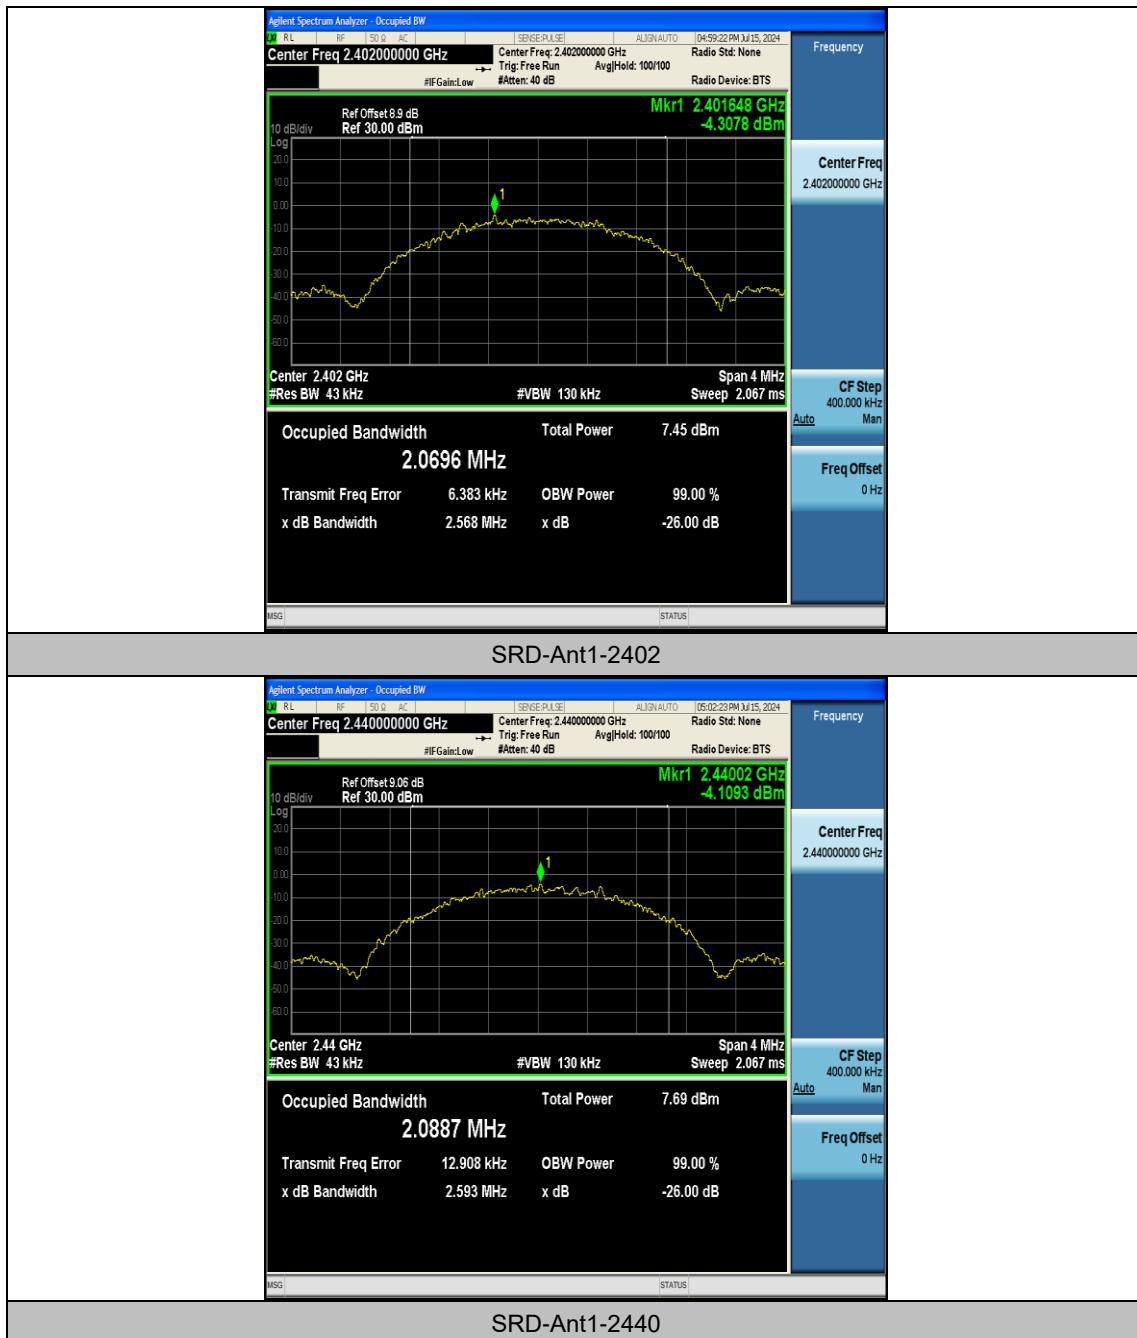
Agilent Spectrum Analyzer - Occupied BW
RL RF 50 Ω AC SENSE:PULSE ALIGN AUTO 04:59:22 PM Jul 15, 2024
Center Freq 2.402000000 GHz
Center Freq: 2.402000000 GHz
Trig: Free Run Avg|Hold: 100/100
#IFGain:Low #Atten: 40 dB
Radio Std: None
Radio Device: BTS
Frequency

Ref Offset 8.9 dB
10 dB/div Ref 30.00 dBm
Log
Mkr1 2.401648 GHz
-4.3078 dBm

20.0
10.0
0.00
-10.0
-20.0
-30.0
-40.0
-50.0
-60.0

Center 2.402 GHz
#Res BW 43 kHz
#VBW 130 kHz
Span 4 MHz
Sweep 2.067 ms

Occupied Bandwidth
2.0696 MHz
Total Power 7.45 dBm
Transmit Freq Error 6.383 kHz
OBW Power 99.00 %
x dB Bandwidth 2.568 MHz
x dB -26.00 dB

Center Freq
2.402000000 GHz
CF Step
400.000 kHz
Auto Man
Freq Offset
0 Hz

MSG STATUS

SRD-Ant1-2402

Agilent Spectrum Analyzer - Occupied BW
RL RF 50 Ω AC SENSE:PULSE ALIGN AUTO 05:02:23 PM Jul 15, 2024
Center Freq 2.440000000 GHz
Center Freq: 2.440000000 GHz
Trig: Free Run Avg|Hold: 100/100
#IFGain:Low #Atten: 40 dB
Radio Std: None
Radio Device: BTS
Frequency

Ref Offset 9.06 dB
10 dB/div Ref 30.00 dBm
Log
Mkr1 2.44002 GHz
-4.1093 dBm

20.0
10.0
0.00
-10.0
-20.0
-30.0
-40.0
-50.0
-60.0

Center 2.44 GHz
#Res BW 43 kHz
#VBW 130 kHz
Span 4 MHz
Sweep 2.067 ms

Occupied Bandwidth
2.0887 MHz
Total Power 7.69 dBm
Transmit Freq Error 12.908 kHz
OBW Power 99.00 %
x dB Bandwidth 2.593 MHz
x dB -26.00 dB

Center Freq
2.440000000 GHz
CF Step
400.000 kHz
Auto Man
Freq Offset
0 Hz

MSG STATUS

SRD-Ant1-2440